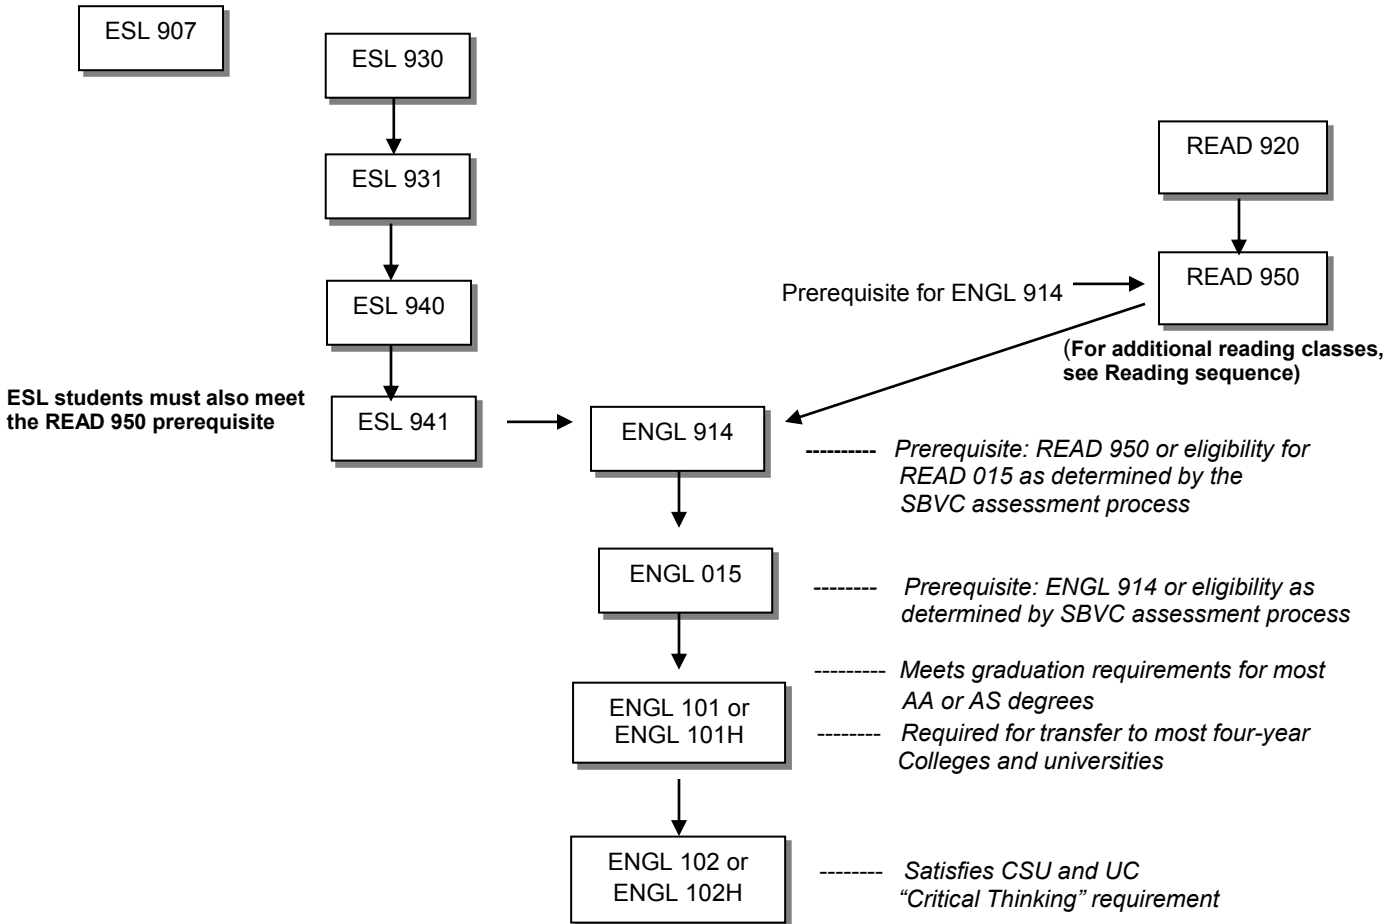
ESL 907

ESL 930

ESL 931

ESL 940

ESL students must also meet the READ 950 prerequisite

ESL 941

READ 920

Prerequisite for ENGL 914

READ 950

(For additional reading classes, see Reading sequence)

ENGL 914

--------- Prerequisite: READ 950 or eligibility for READ 015 as determined by the SBVC assessment process

ENGL 015

-------- Prerequisite: ENGL 914 or eligibility as determined by SBVC assessment process

--------- Meets graduation requirements for most AA or AS degrees

ENGL 101 or ENGL 101H

-------- Required for transfer to most four-year Colleges and universities

ENGL 102 or ENGL 102H

-------- Satisfies CSU and UC "Critical Thinking" requirement